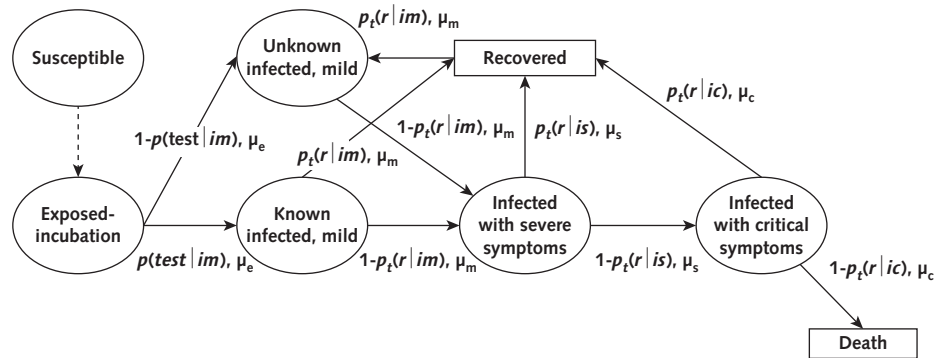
Susceptible

Unknown infected, mild

$p_t(r|im)$, $\mu_m$

Recovered

$p_t(r|ic)$, $\mu_c$

$1-p(\text{test}|im)$, $\mu_e$

$1-p_t(r|im)$, $\mu_m$

$p_t(r|is)$, $\mu_s$

$p_t(r|im)$, $\mu_m$

Exposed-incubation

Known infected, mild

Infected with severe symptoms

Infected with critical symptoms

$p(test|im)$, $\mu_e$

$1-p_t(r|im)$, $\mu_m$

$1-p_t(r|is)$, $\mu_s$

$1-p_t(r|ic)$, $\mu_c$

Death